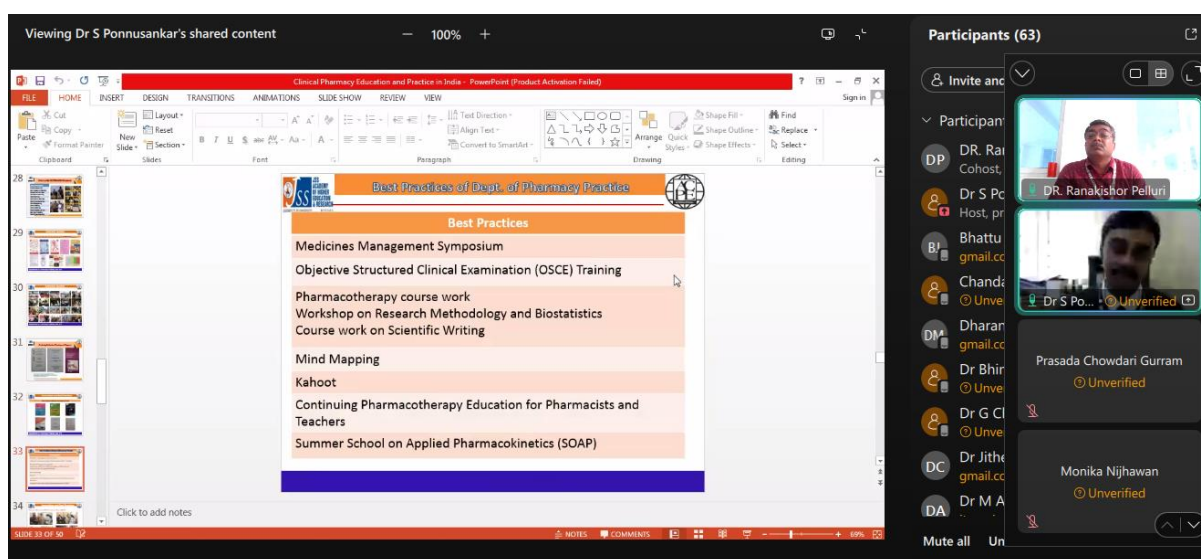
Viewing Dr S Ponnusankar's shared content — 100% +

Participants (63)

Clinical Pharmacy Education and Practice in India - PowerPoint (Product Activation Failed)

FILE HOME INSERT DESIGN TRANSITIONS ANIMATIONS SLIDE SHOW REVIEW VIEW Sign in

Paste Cut Copy Format Painter Clipboard New Slide Layout Reset Section Slides Font Paragraph Text Direction Align Text Convert to SmartArt Arrange Quick Styles Shape Fill Shape Outline Shape Effects Drawing Find Replace Select Editing

28 29 30 31 32 33 34

Best Practices of Dept. of Pharmacy Practice

| Best Practices |
|---|
| Medicines Management Symposium |
| Objective Structured Clinical Examination (OSCE) Training |
| Pharmacotherapy course work<br>Workshop on Research Methodology and Biostatistics<br>Course work on Scientific Writing |
| Mind Mapping |
| Kahoot |
| Continuing Pharmacotherapy Education for Pharmacists and Teachers |
| Summer School on Applied Pharmacokinetics (SOAP) |

Click to add notes

SLIDE 33 OF 50 NOTES COMMENTS 69%

Invite and

Participant

DP DR. Ra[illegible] Cohost,

Dr S Po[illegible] Host, pr

BJ Bhattu gmail.co

Chanda Unver

DM Dharan gmail.co

Dr Bhin Unve

Dr G Cl Unve

DC Dr Jithe gmail.co

DA Dr M A

Mute all Un

DR. Ranakishor Pelluri

Dr S Po... Unverified

Prasada Chowdari Gurram
Unverified

Monika Nijhawan
Unverified